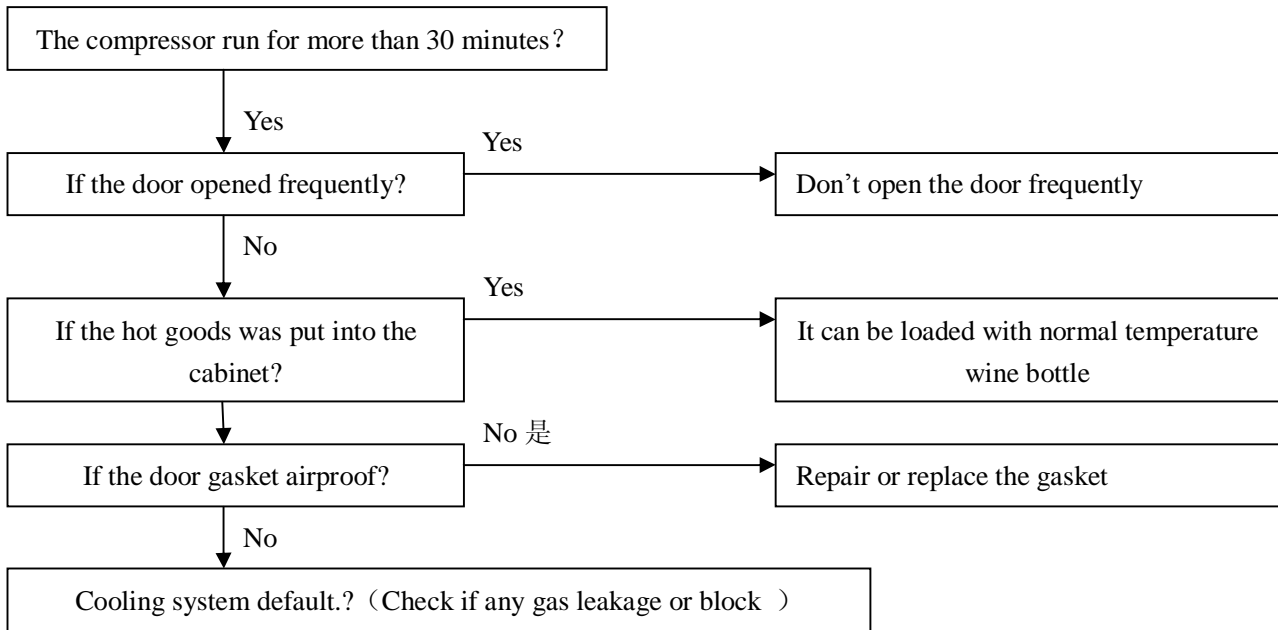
The compressor run for more than 30 minutes？

Yes

If the door opened frequently?

Yes

Don’t open the door frequently

No

If the hot goods was put into the cabinet?

Yes

It can be loaded with normal temperature wine bottle

If the door gasket airproof?

No 是

Repair or replace the gasket

No

Cooling system default.?（Check if any gas leakage or block ）